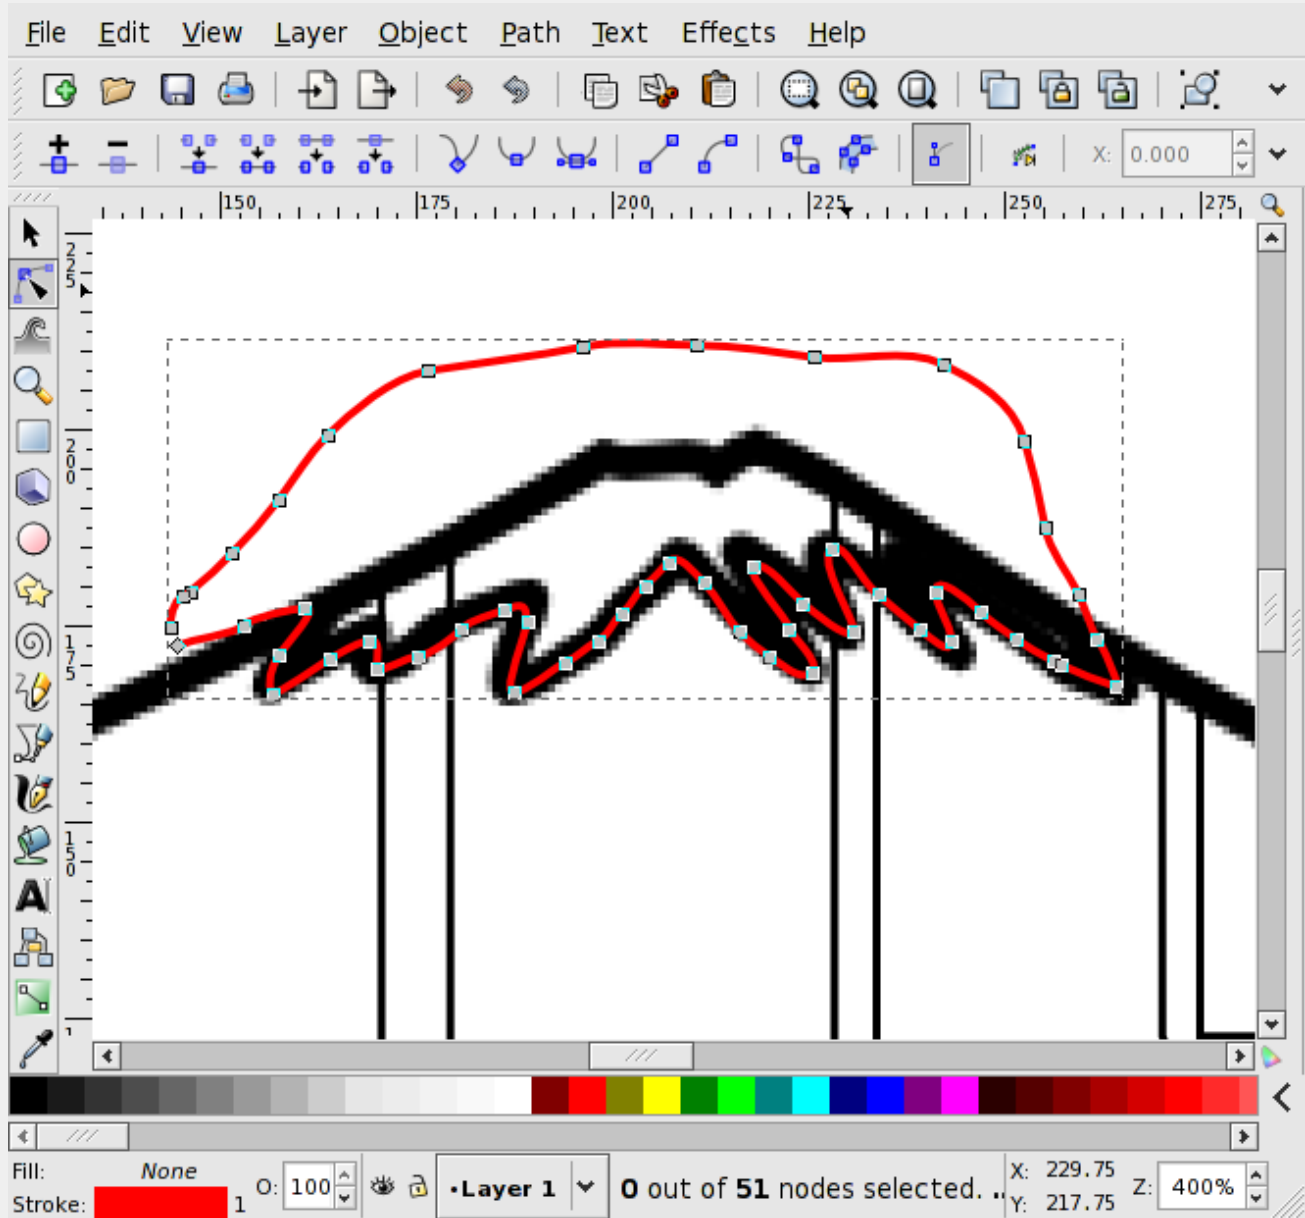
File Edit View Layer Object Path Text Effects Help

X: 0.000

150 175 200 225 250 275

225

200

175

150

1

Fill: None
Stroke: 1
O: 100
•Layer 1
0 out of 51 nodes selected.
X: 229.75
Y: 217.75
Z: 400%